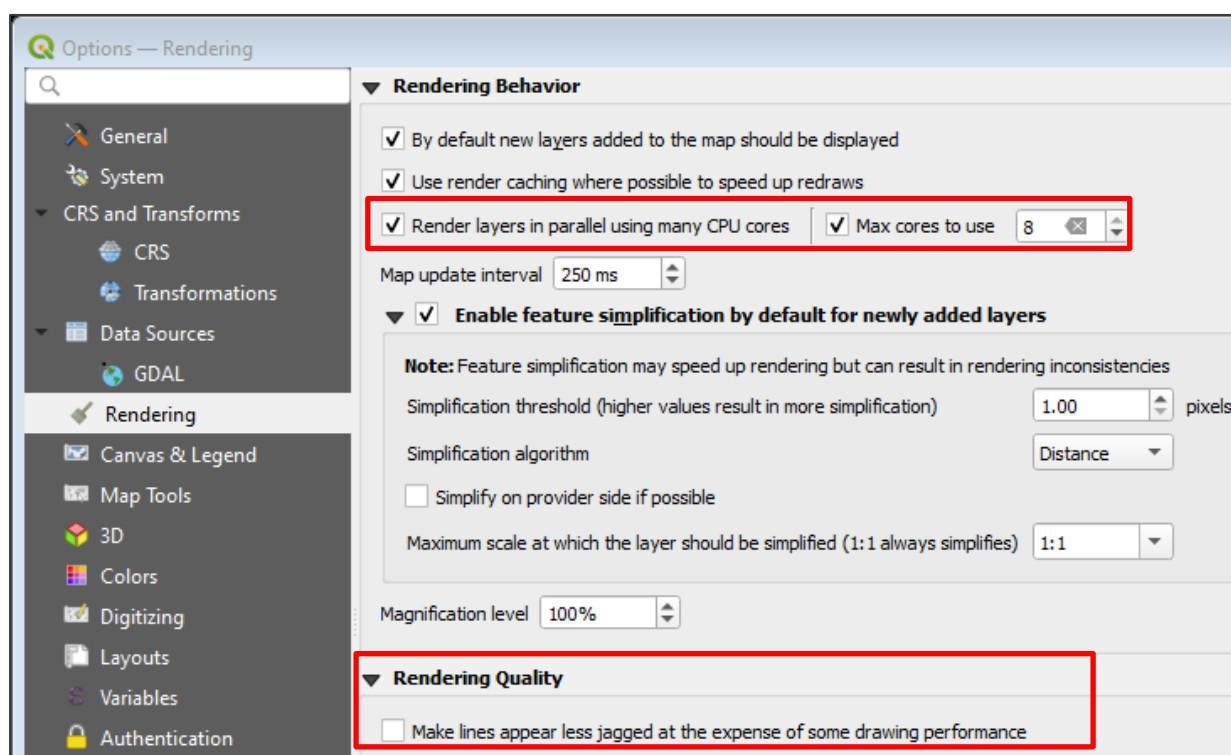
Options — Rendering

General
System
CRS and Transforms
CRS
Transformations
Data Sources
GDAL
Rendering
Canvas & Legend
Map Tools
3D
Colors
Digitizing
Layouts
Variables
Authentication

Rendering Behavior

By default new layers added to the map should be displayed
Use render caching where possible to speed up redraws
Render layers in parallel using many CPU cores
Max cores to use 8
Map update interval 250 ms
Enable feature simplification by default for newly added layers
Note: Feature simplification may speed up rendering but can result in rendering inconsistencies
Simplification threshold (higher values result in more simplification) 1.00 pixels
Simplification algorithm Distance
Simplify on provider side if possible
Maximum scale at which the layer should be simplified (1:1 always simplifies) 1:1
Magnification level 100%

Rendering Quality

Make lines appear less jagged at the expense of some drawing performance